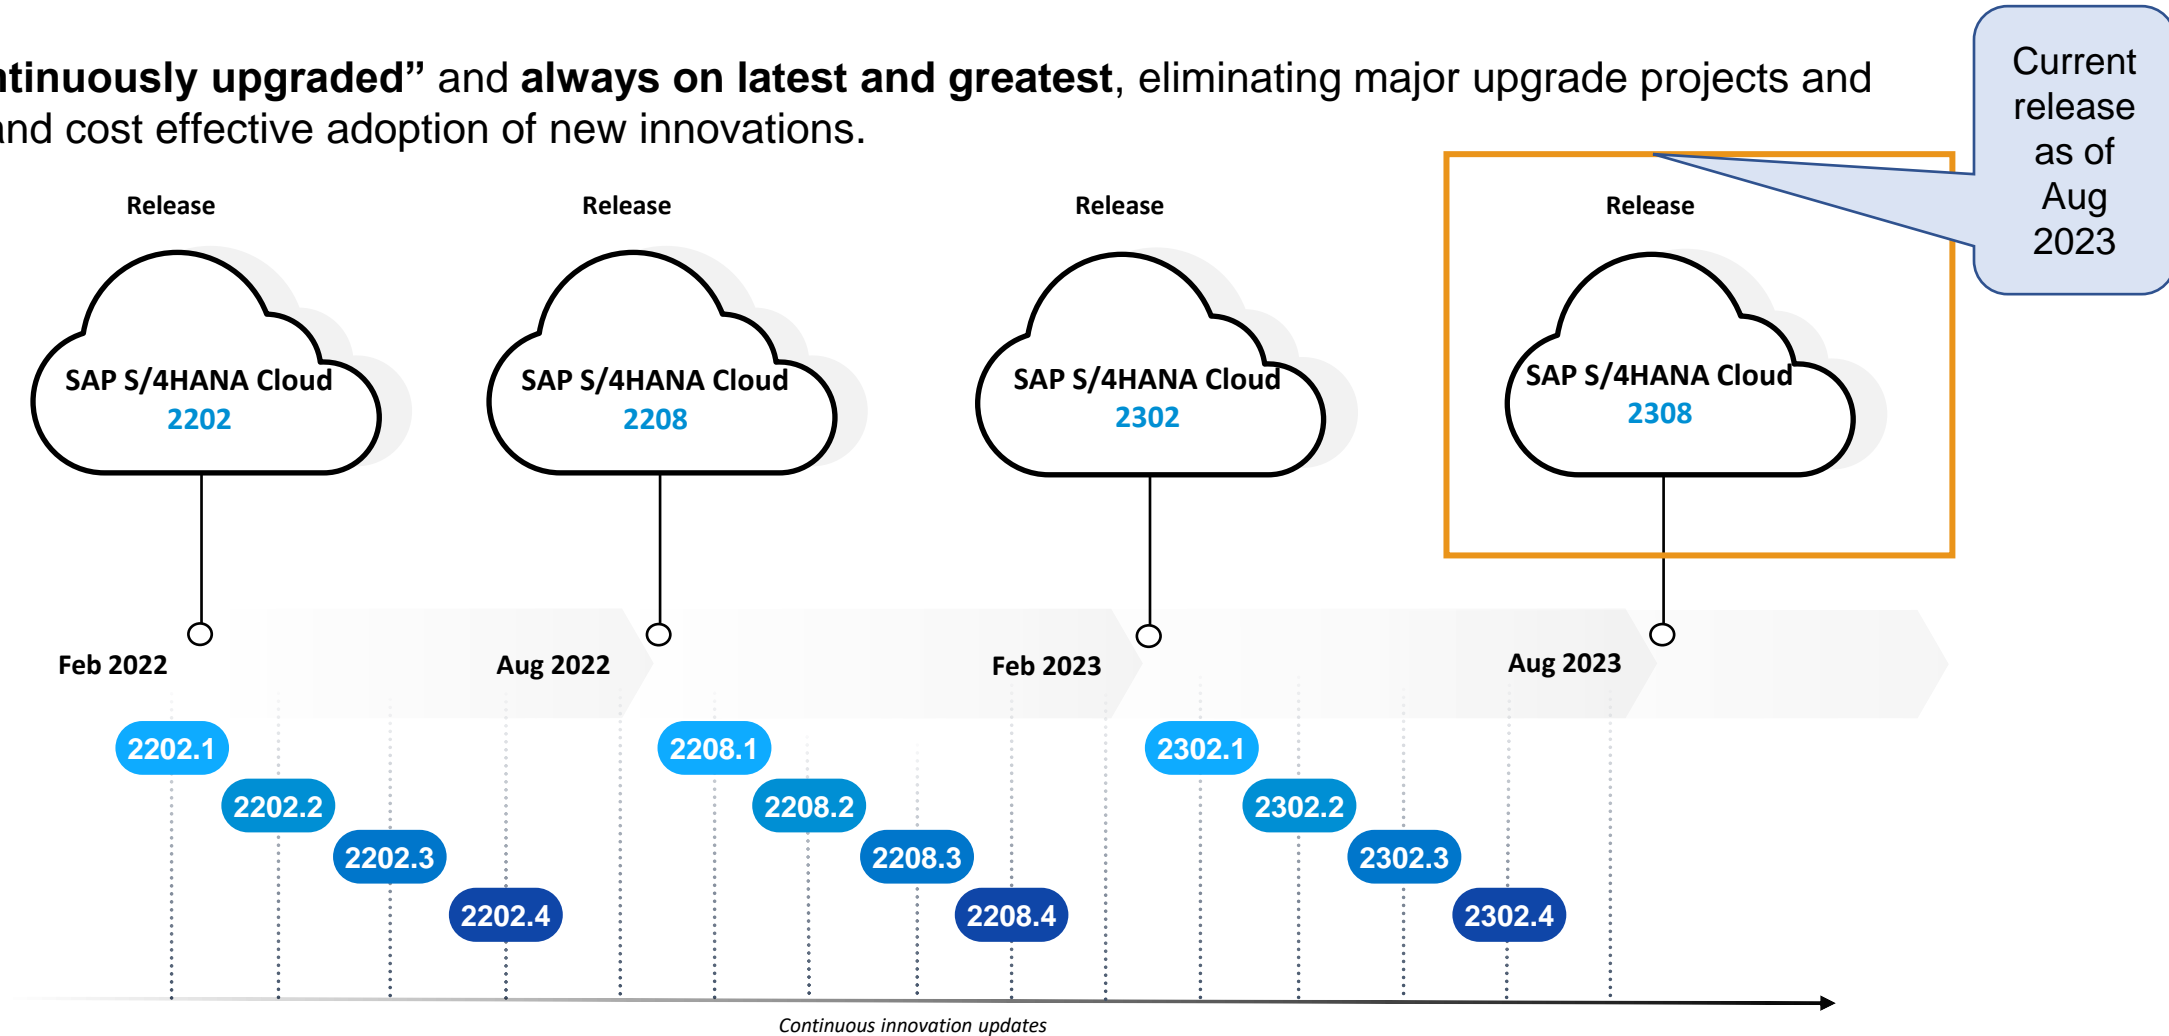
ntinuously upgraded" and always on latest and greatest, eliminating major upgrade projects and nd cost effective adoption of new innovations.

Current release as of Aug 2023

Release

SAP S/4HANA Cloud
2202

Release

SAP S/4HANA Cloud
2208

Release

SAP S/4HANA Cloud
2302

Release

SAP S/4HANA Cloud
2308

Feb 2022

Aug 2022

Feb 2023

Aug 2023

2202.1

2202.2

2202.3

2202.4

2208.1

2208.2

2208.3

2208.4

2302.1

2302.2

2302.3

2302.4

Continuous innovation updates